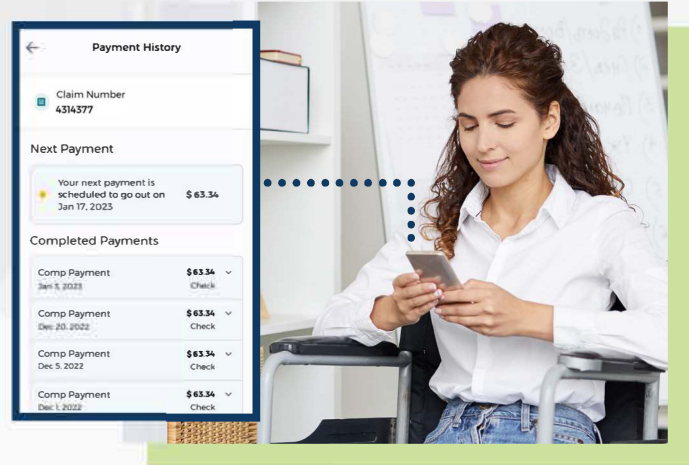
Payment History

Claim Number
4314377

Next Payment

Your next payment is scheduled to go out on Jan 17, 2023 $ 63.34

Completed Payments

Comp Payment $63.34
Jan 3, 2023 Check

Comp Payment $63.34
Dec 20, 2022 Check

Comp Payment $63.34
Dec 5, 2022 Check

Comp Payment $63.34
Dec 1, 2022 Check